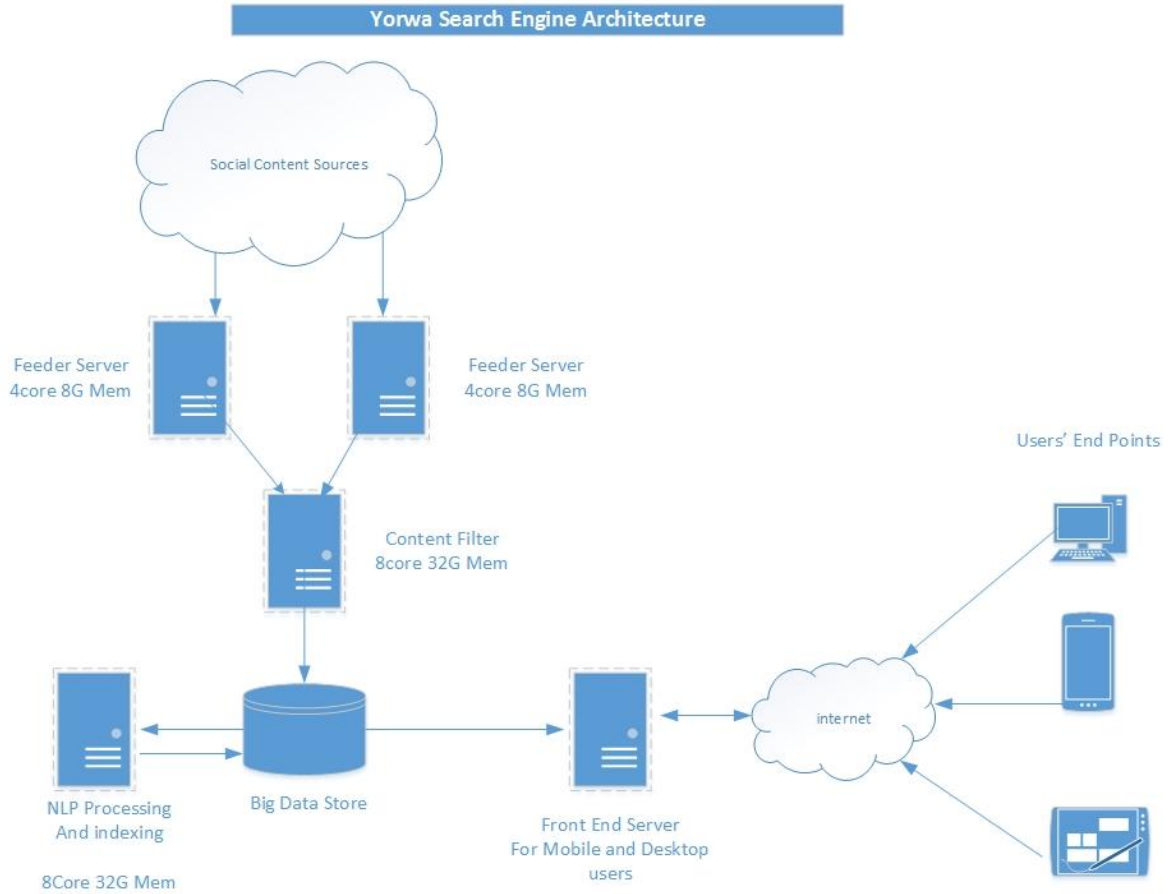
Yorwa Search Engine Architecture

Social Content Sources

Feeder Server
4core 8G Mem

Feeder Server
4core 8G Mem

Users' End Points

Content Filter
8core 32G Mem

internet

NLP Processing
And indexing

8Core 32G Mem

Big Data Store

Front End Server
For Mobile and Desktop users